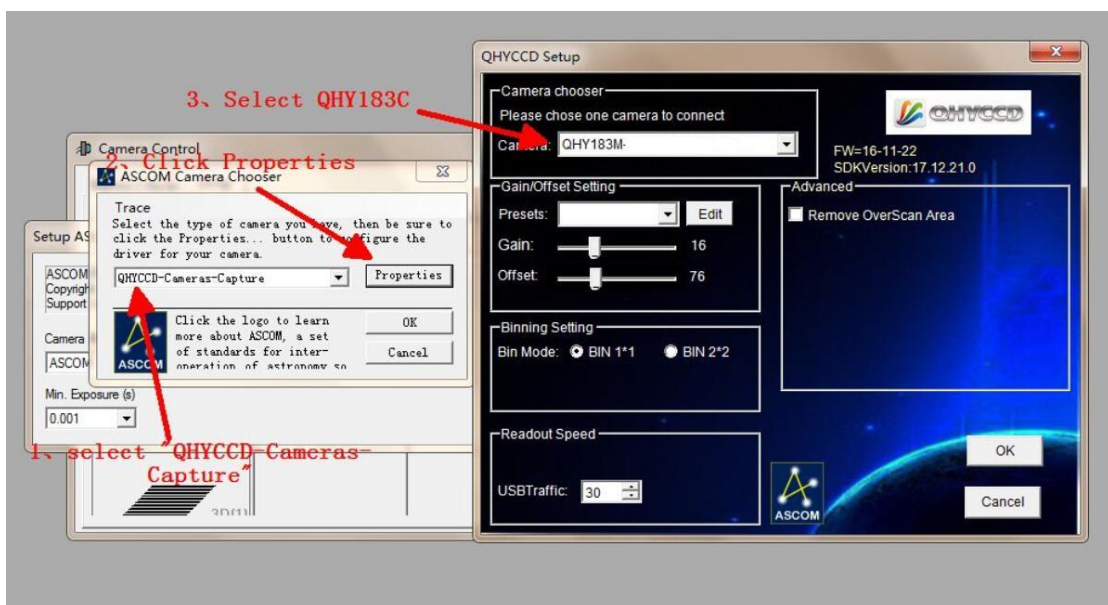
3、Select QHY183C

2、Click Properties

1、select "QHYCCD-Cameras-Capture"

Camera Control

ASCOM Camera Chooser

Trace

Select the type of camera you have, then be sure to click the Properties... button to configure the driver for your camera.

QHYCCD-Cameras-Capture

Properties

Click the logo to learn more about ASCOM, a set of standards for inter-operation of astronomy so

OK

Cancel

ASCOM

Setup AS

ASCOM
Copyrigh
Support

Camera

ASCOM

Min. Exposure (s)

0.001

3D(1)

QHYCCD Setup

Camera chooser

Please chose one camera to connect

Camera: QHY183M-

QHYCCD

FW=16-11-22
SDKVersion:17.12.21.0

Gain/Offset Setting

Presets:

Edit

Gain: 16

Offset: 76

Advanced

Remove OverScan Area

Binning Setting

Bin Mode: BIN 1*1 BIN 2*2

Readout Speed

USBTraffic: 30

ASCOM

OK

Cancel